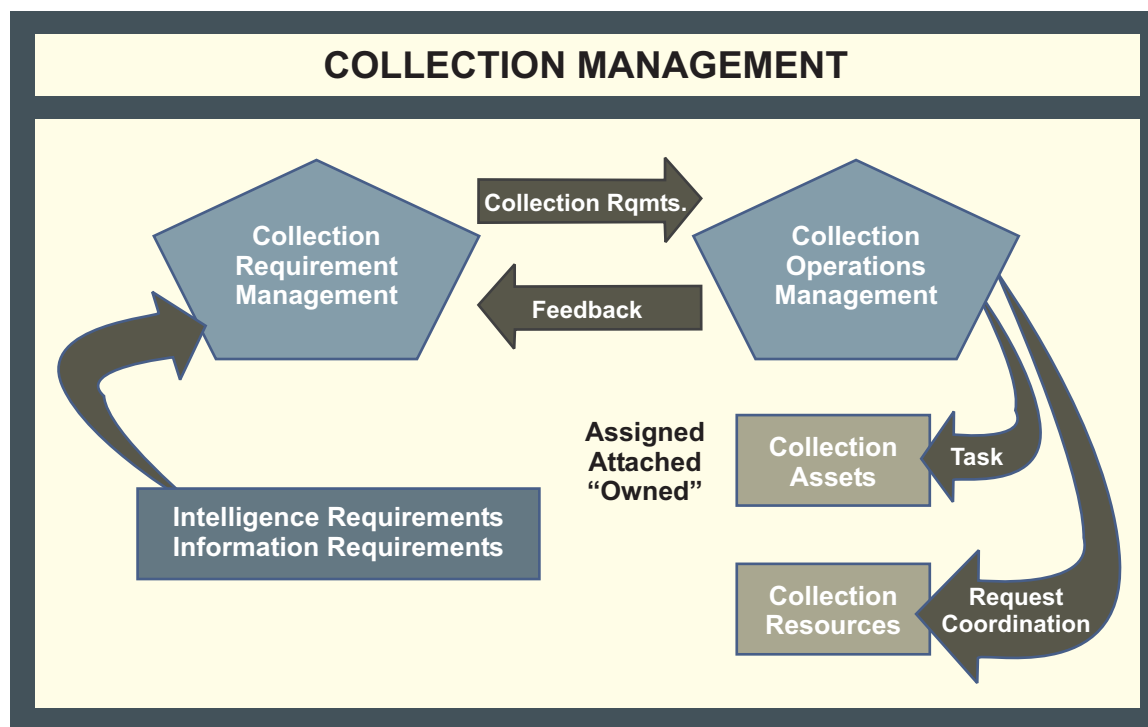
COLLECTION MANAGEMENT

Collection Requirement Management

Collection Rqmts.

Feedback

Collection Operations Management

Assigned
Attached
“Owned”

Collection Assets

Task

Intelligence Requirements
Information Requirements

Collection Resources

Request Coordination